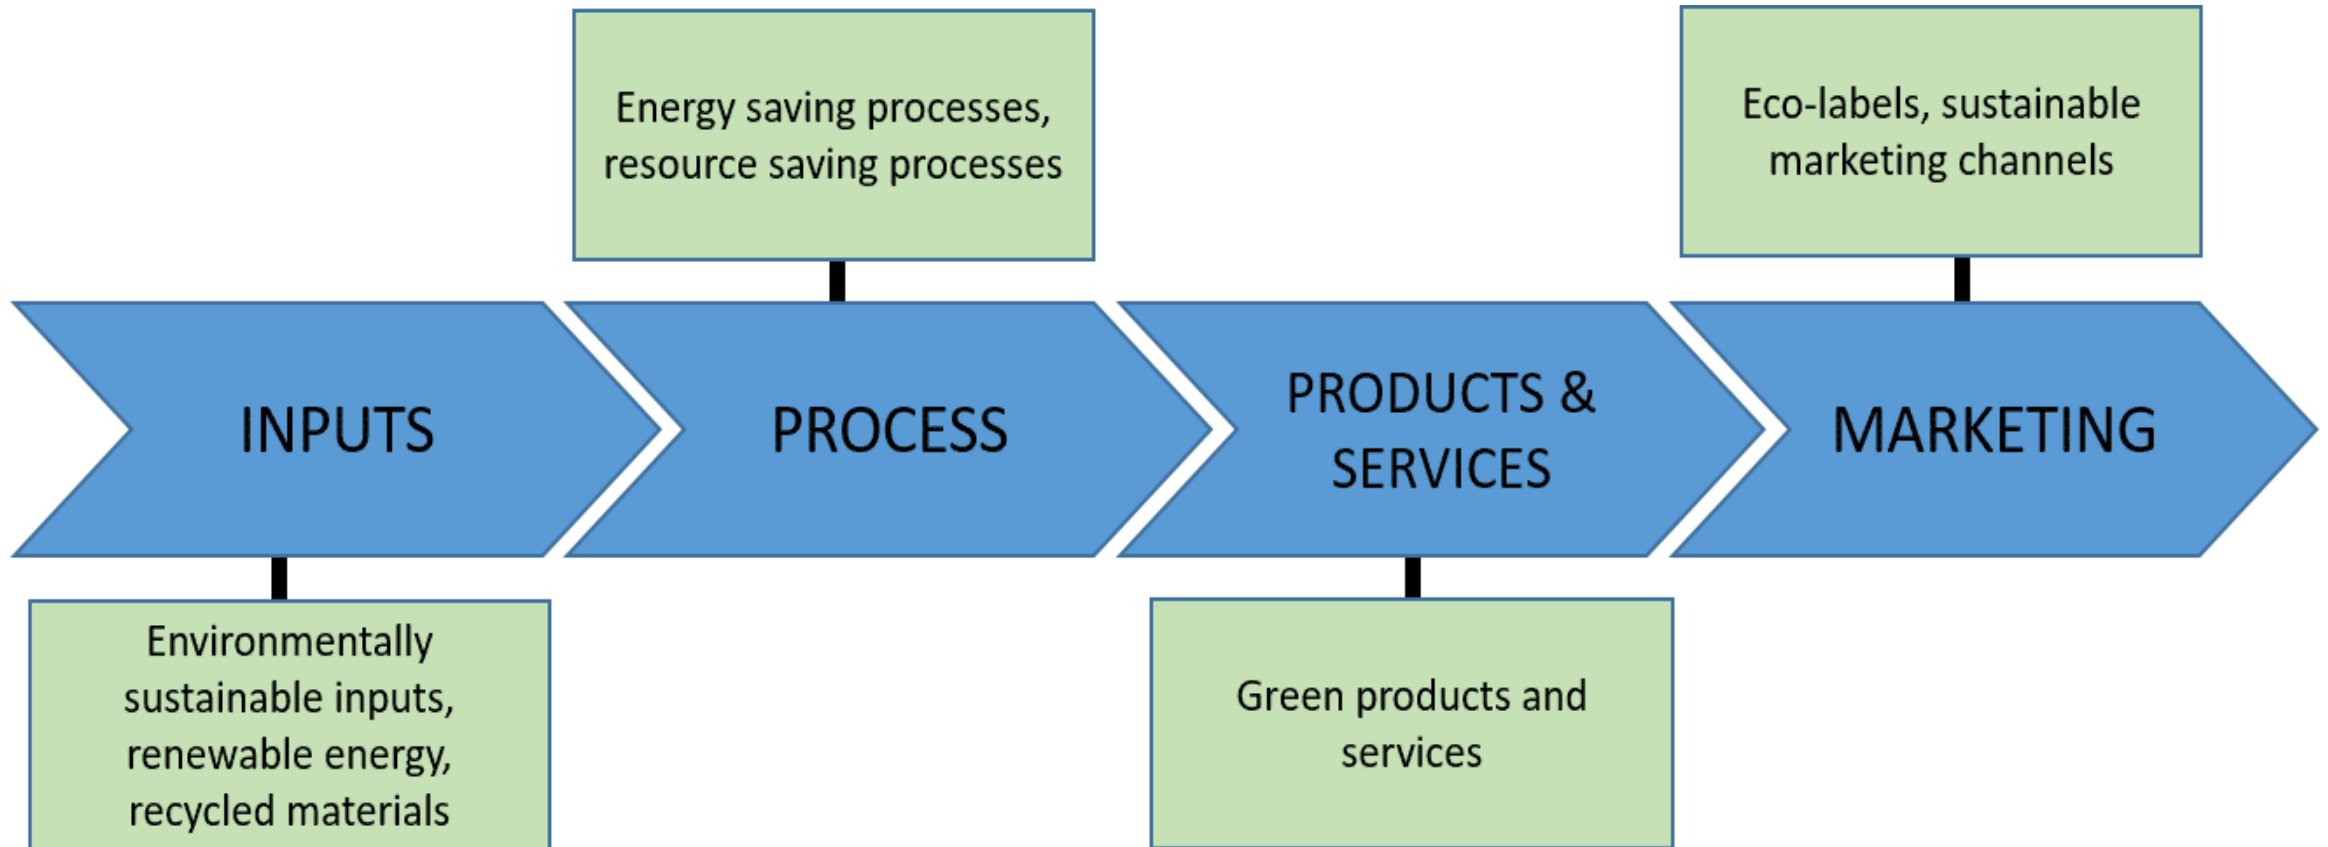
Energy saving processes, resource saving processes

Eco-labels, sustainable marketing channels

INPUTS

PROCESS

PRODUCTS & SERVICES

MARKETING

Environmentally sustainable inputs, renewable energy, recycled materials

Green products and services